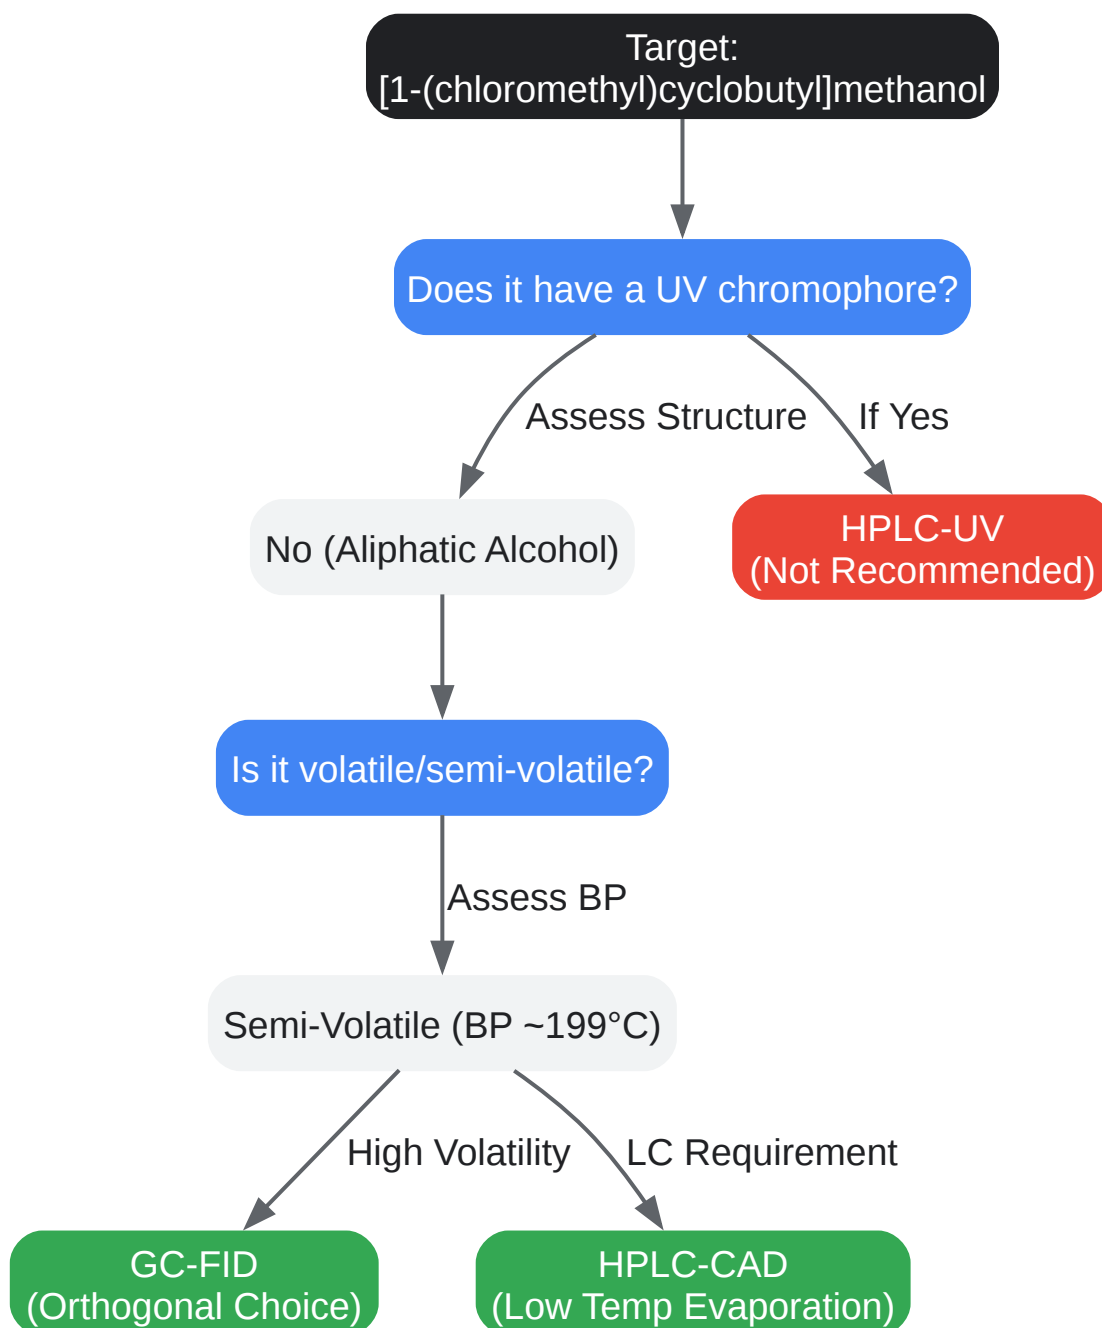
Target:
[1-(chloromethyl)cyclobutyl]methanol

Does it have a UV chromophore?

Assess Structure

If Yes

No (Aliphatic Alcohol)

HPLC-UV
(Not Recommended)

Is it volatile/semi-volatile?

Assess BP

Semi-Volatile (BP ~199°C)

High Volatility

LC Requirement

GC-FID
(Orthogonal Choice)

HPLC-CAD
(Low Temp Evaporation)